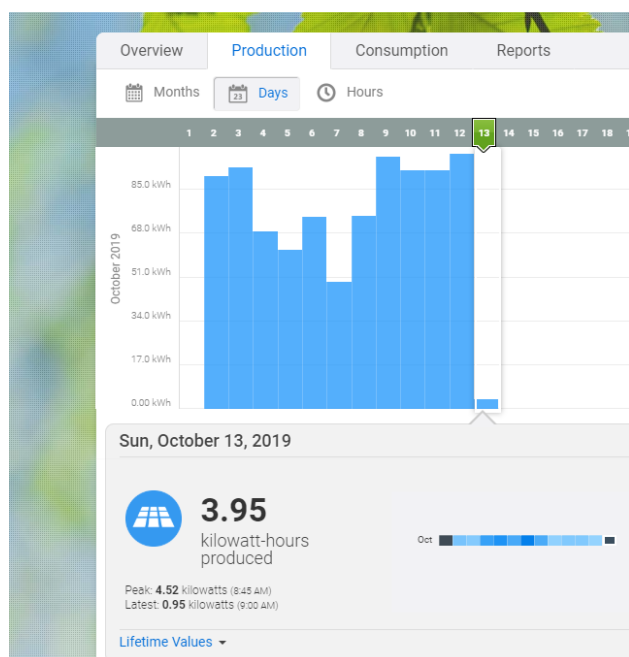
Overview Production Consumption Reports

Months 23 Days Hours

1 2 3 4 5 6 7 8 9 10 11 12 13 14 15 16 17 18 1

October 2019

85.0 kWh
68.0 kWh
51.0 kWh
34.0 kWh
17.0 kWh
0.00 kWh

Sun, October 13, 2019

3.95
kilowatt-hours produced

Oct

Peak: 4.52 kilowatts (8:45 AM)
Latest: 0.95 kilowatts (9:00 AM)

Lifetime Values